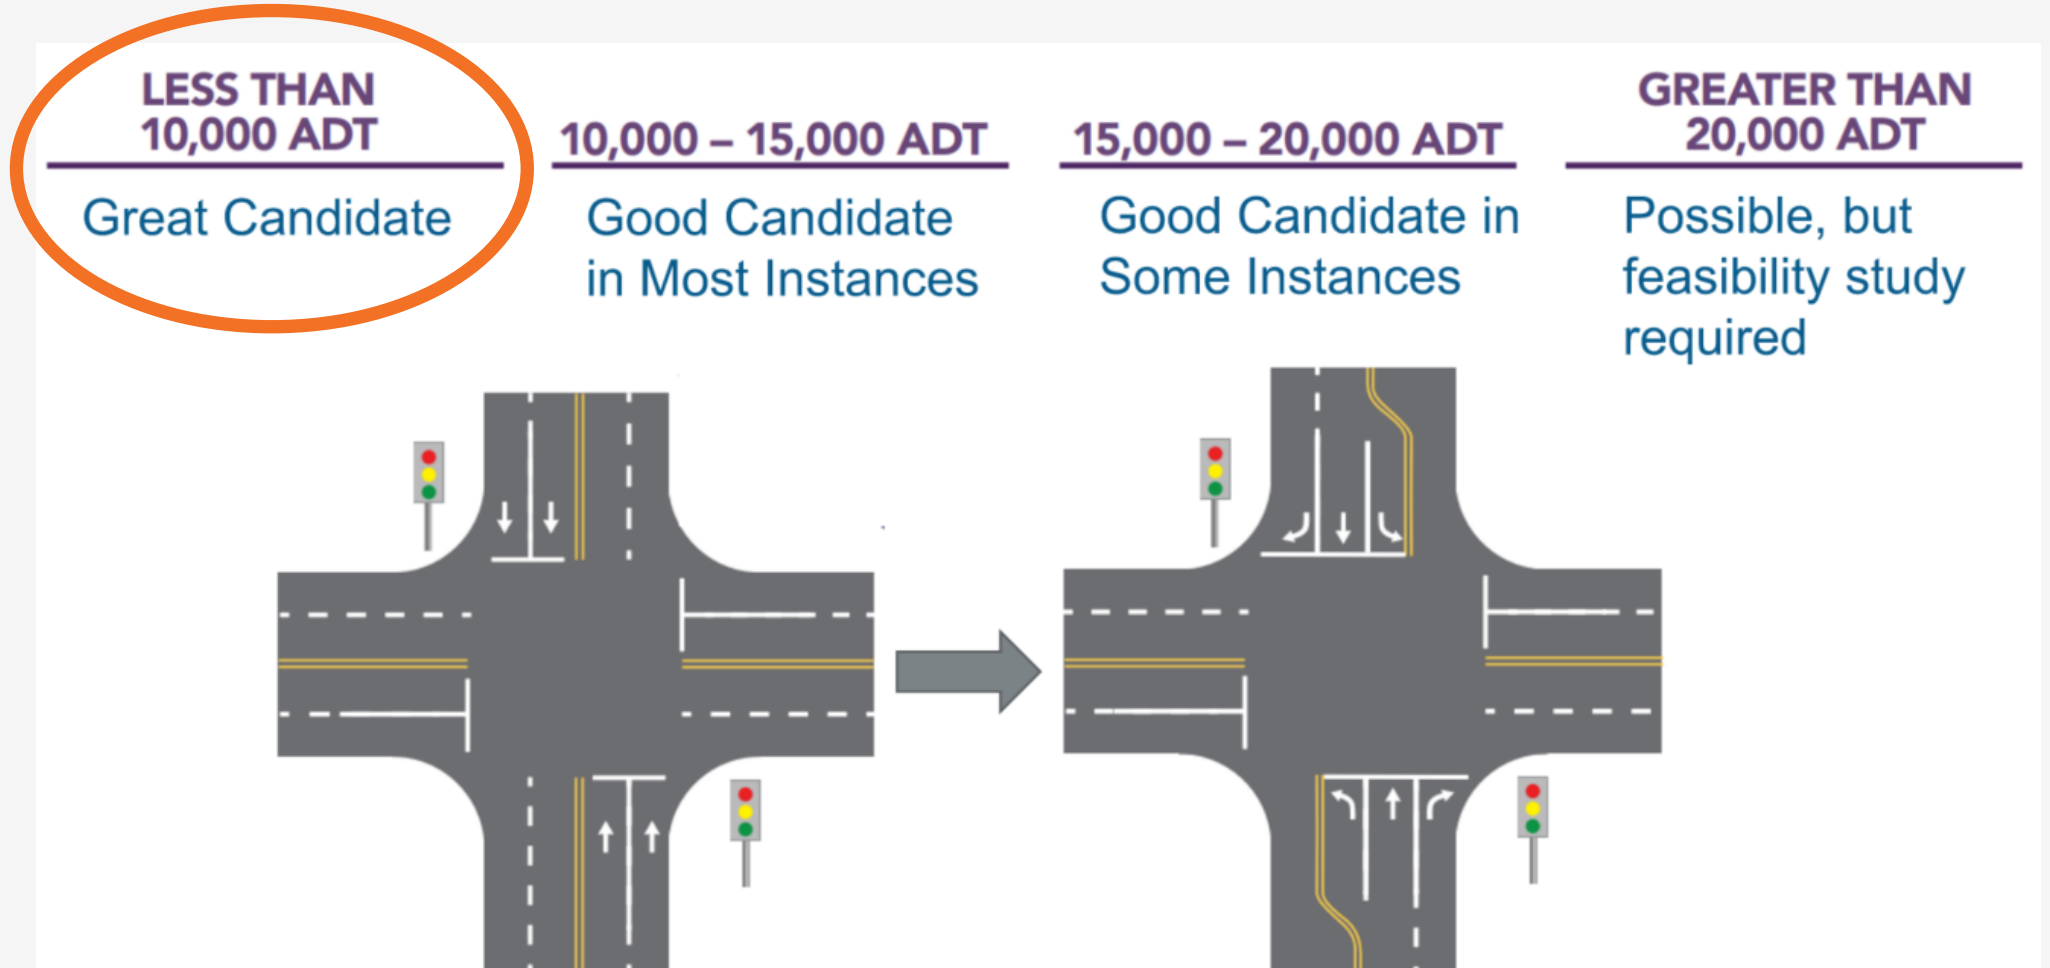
LESS THAN 10,000 ADT

Great Candidate

10,000 – 15,000 ADT

Good Candidate in Most Instances

15,000 – 20,000 ADT

Good Candidate in Some Instances

GREATER THAN 20,000 ADT

Possible, but feasibility study required